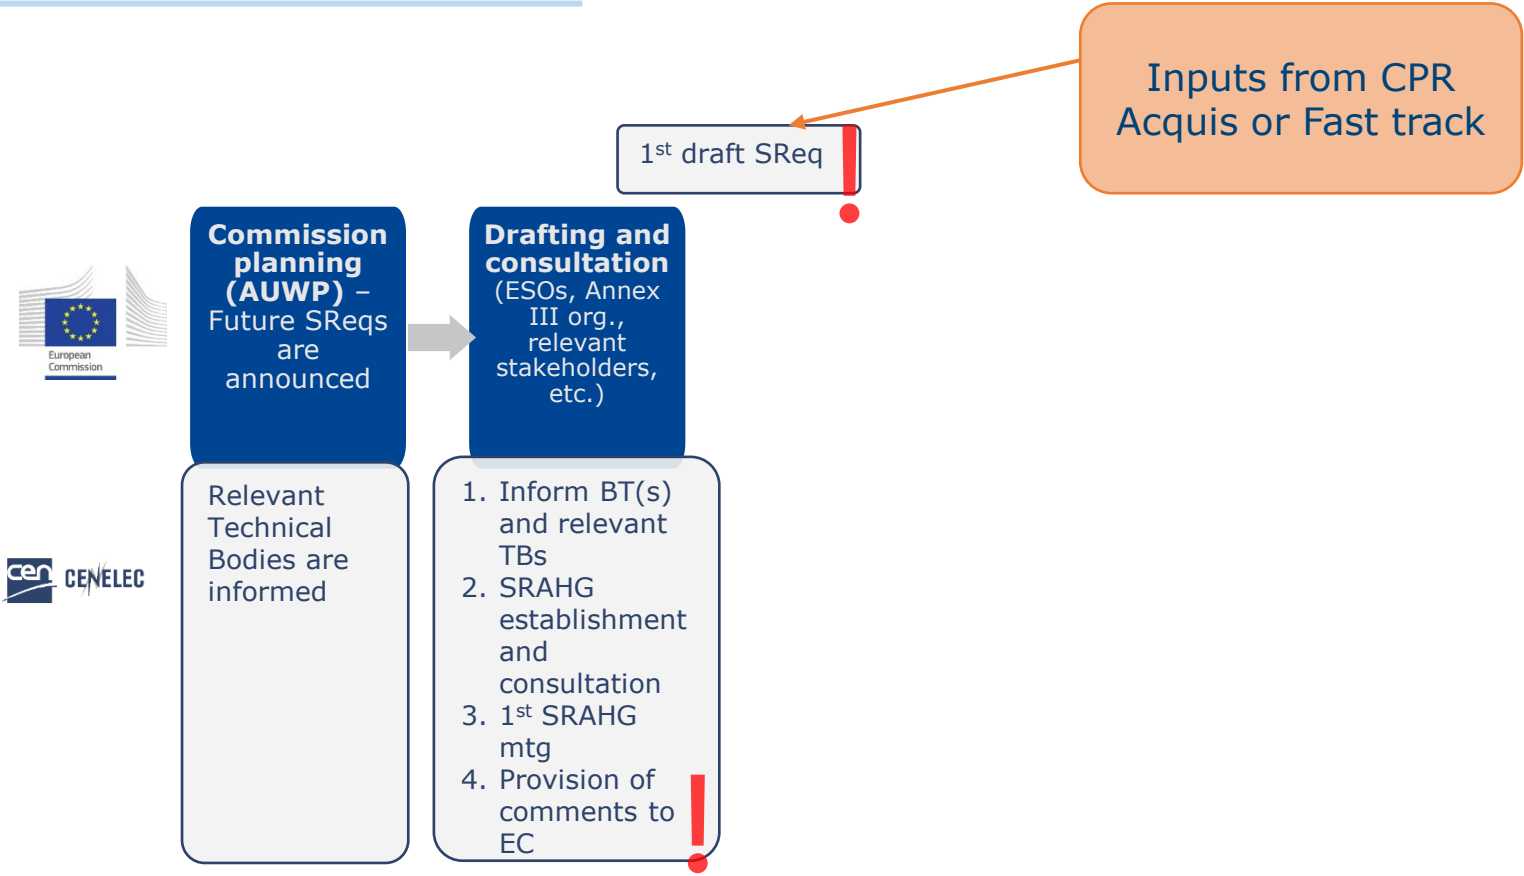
Inputs from CPR Acquis or Fast track

1$^{st}$ draft SReq

European Commission

Commission planning (AUWP) – Future SReqs are announced

Drafting and consultation (ESOs, Annex III org., relevant stakeholders, etc.)

cen CENELEC

Relevant Technical Bodies are informed

1. Inform BT(s) and relevant TBs
2. SRAHG establishment and consultation
3. 1$^{st}$ SRAHG mtg
4. Provision of comments to EC